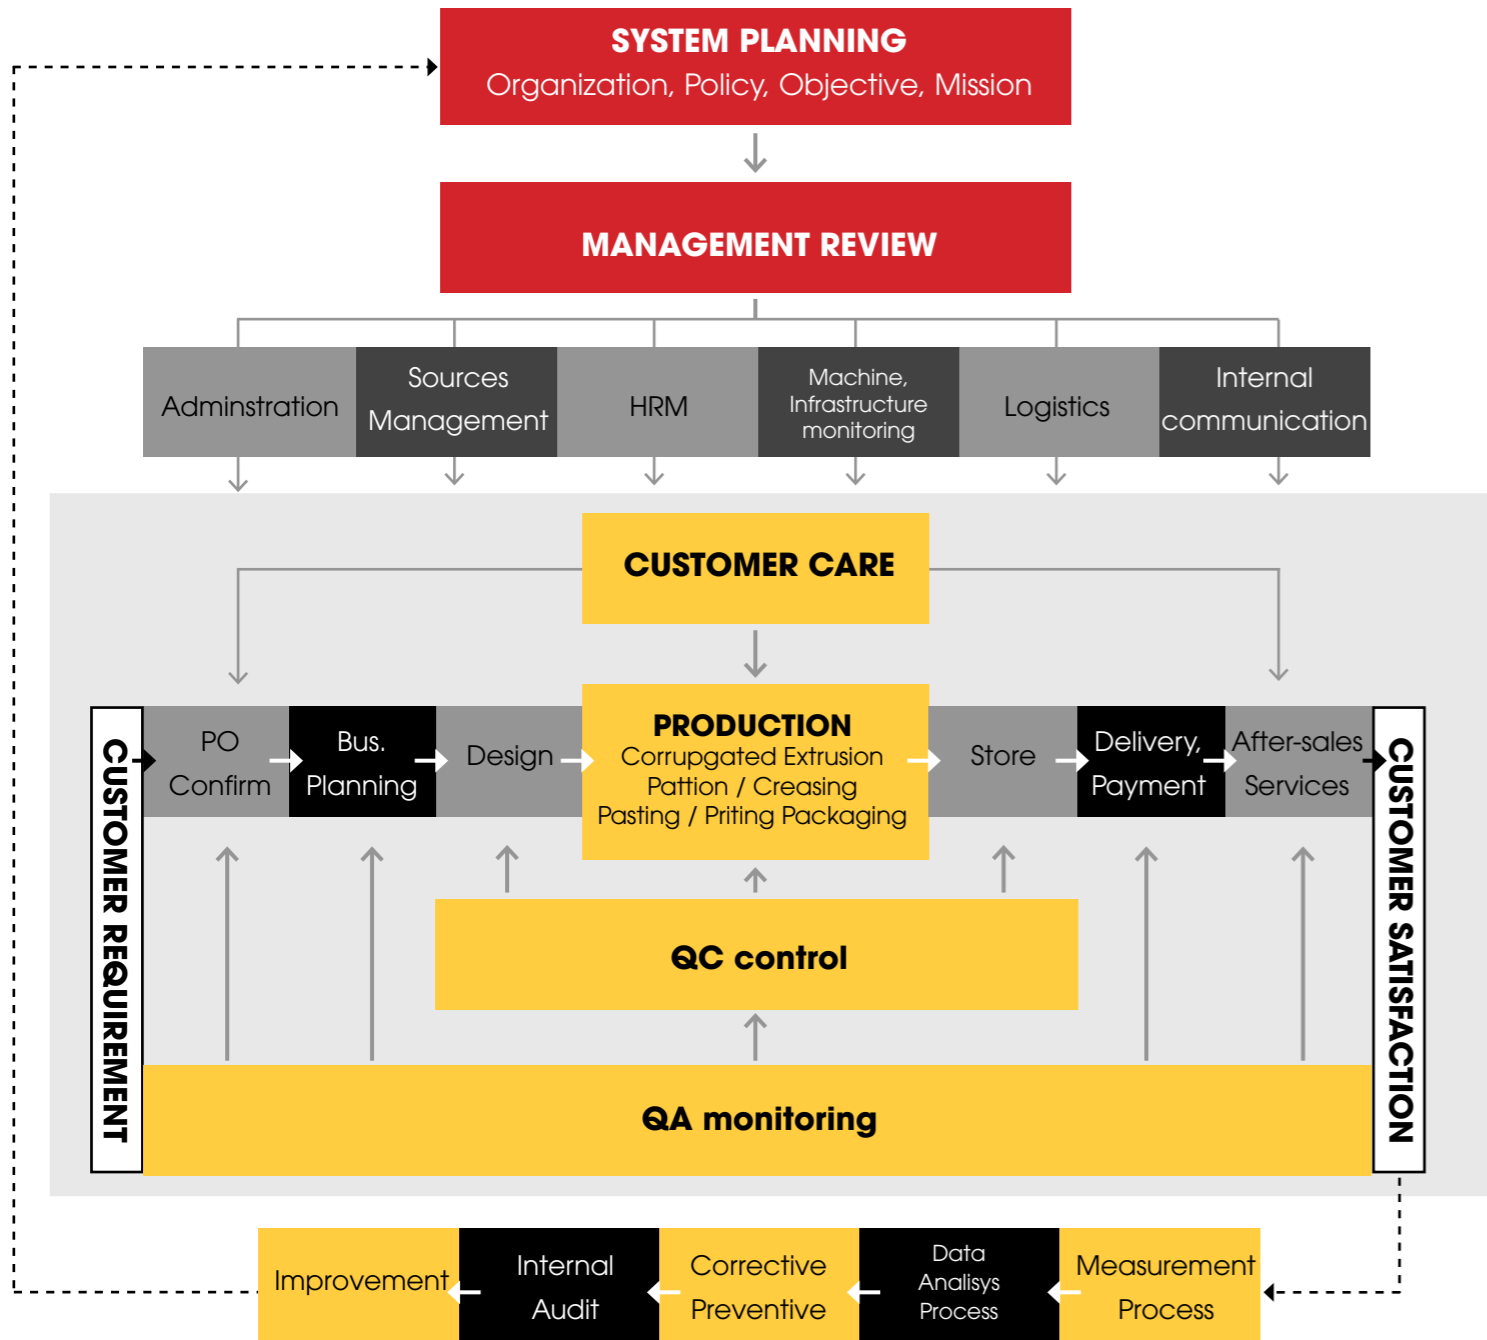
SYSTEM PLANNING
Organization, Policy, Objective, Mission

MANAGEMENT REVIEW

Adminstration

Sources Management

HRM

Machine, Infrastructure monitoring

Logistics

Internal communication

CUSTOMER CARE

CUSTOMER REQUIREMENT

PO Confirm

Bus. Planning

Design

PRODUCTION
Corrupgated Extrusion
Pattion / Creasing
Pasting / Priting Packaging

Store

Delivery, Payment

After-sales Services

CUSTOMER SATISFACTION

QC control

QA monitoring

Improvement

Internal Audit

Corrective Preventive

Data Analisys Process

Measurement Process